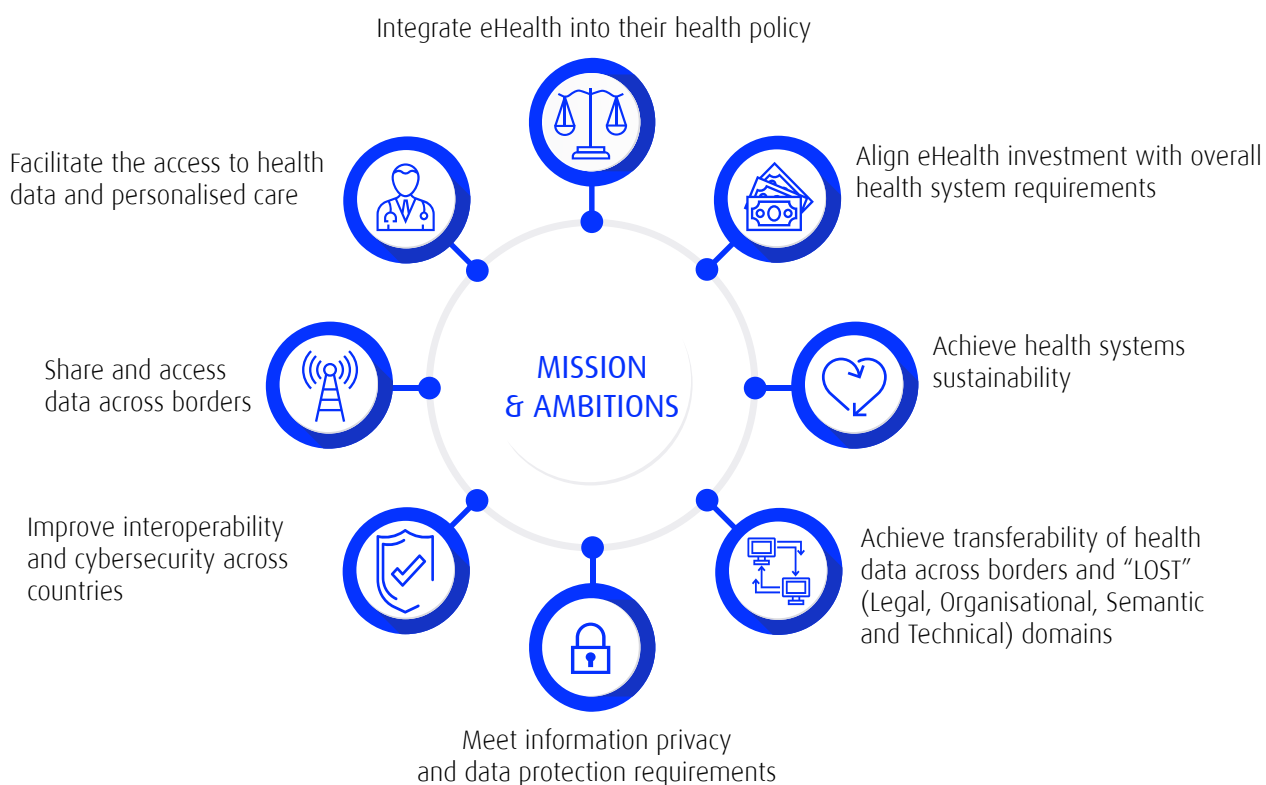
Integrate eHealth into their health policy

Align eHealth investment with overall health system requirements

Achieve health systems sustainability

Achieve transferability of health data across borders and “LOST” (Legal, Organisational, Semantic and Technical) domains

Meet information privacy and data protection requirements

Improve interoperability and cybersecurity across countries

Share and access data across borders

Facilitate the access to health data and personalised care

MISSION & AMBITIONS